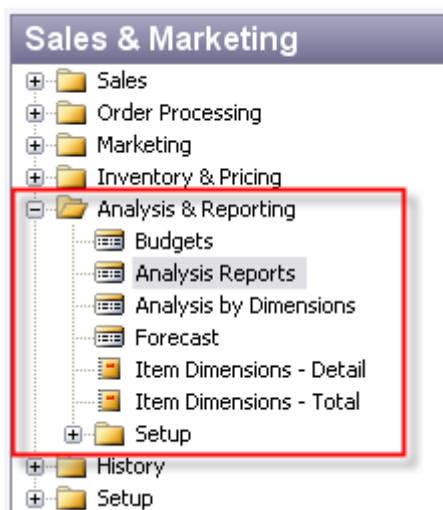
Sales & Marketing

Sales
Order Processing
Marketing
Inventory & Pricing
Analysis & Reporting
Budgets
Analysis Reports
Analysis by Dimensions
Forecast
Item Dimensions - Detail
Item Dimensions - Total
Setup
History
Setup